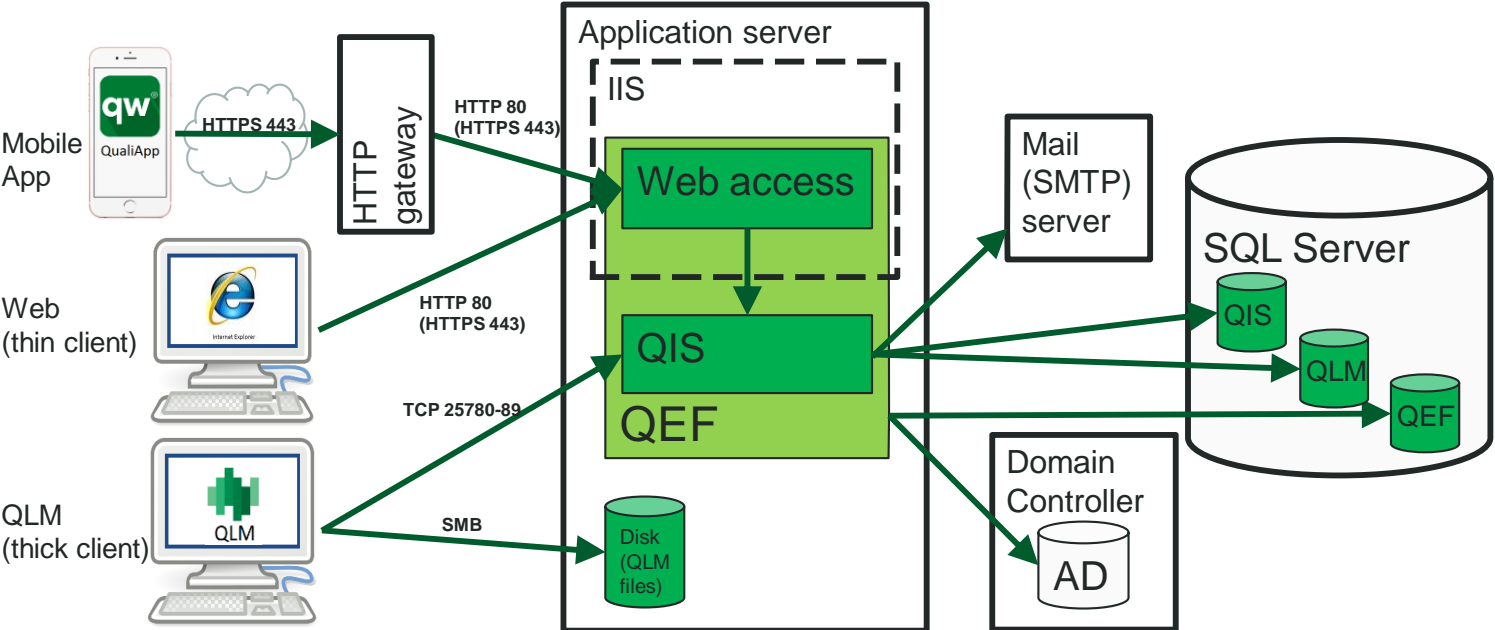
Mobile App

qw
QualiApp

HTTPS 443

HTTP gateway

HTTP 80
(HTTPS 443)

Web (thin client)

Internet Explorer

HTTP 80
(HTTPS 443)

QLM (thick client)

QLM

TCP 25780-89

SMB

Application server

IIS

Web access

QIS

QEF

Disk (QLM files)

Mail (SMTP) server

SQL Server

QIS

QLM

QEF

Domain Controller

AD